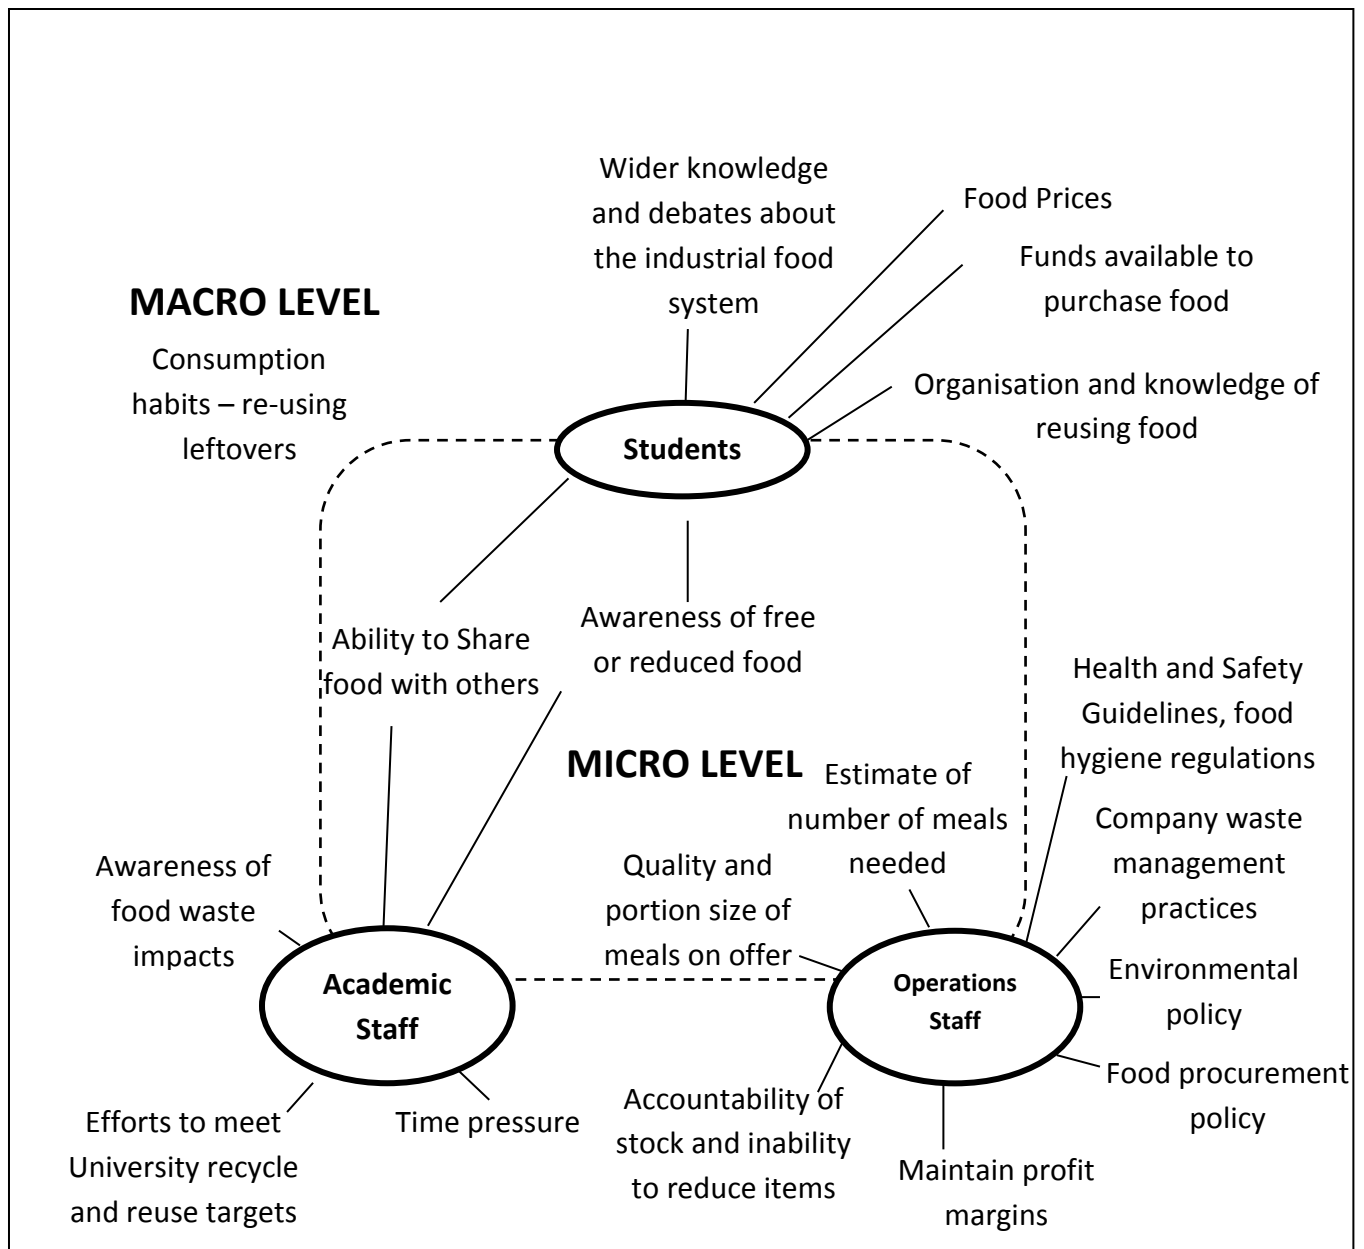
Wider knowledge and debates about the industrial food system

Food Prices

Funds available to purchase food

MACRO LEVEL

Consumption habits – re-using leftovers

Organisation and knowledge of reusing food

Students

Ability to Share food with others

Awareness of free or reduced food

Health and Safety Guidelines, food hygiene regulations

MICRO LEVEL

Estimate of number of meals needed

Company waste management practices

Awareness of food waste impacts

Quality and portion size of meals on offer

Environmental policy

Academic Staff

Operations Staff

Food procurement policy

Accountability of stock and inability to reduce items

Efforts to meet University recycle and reuse targets

Time pressure

Maintain profit margins